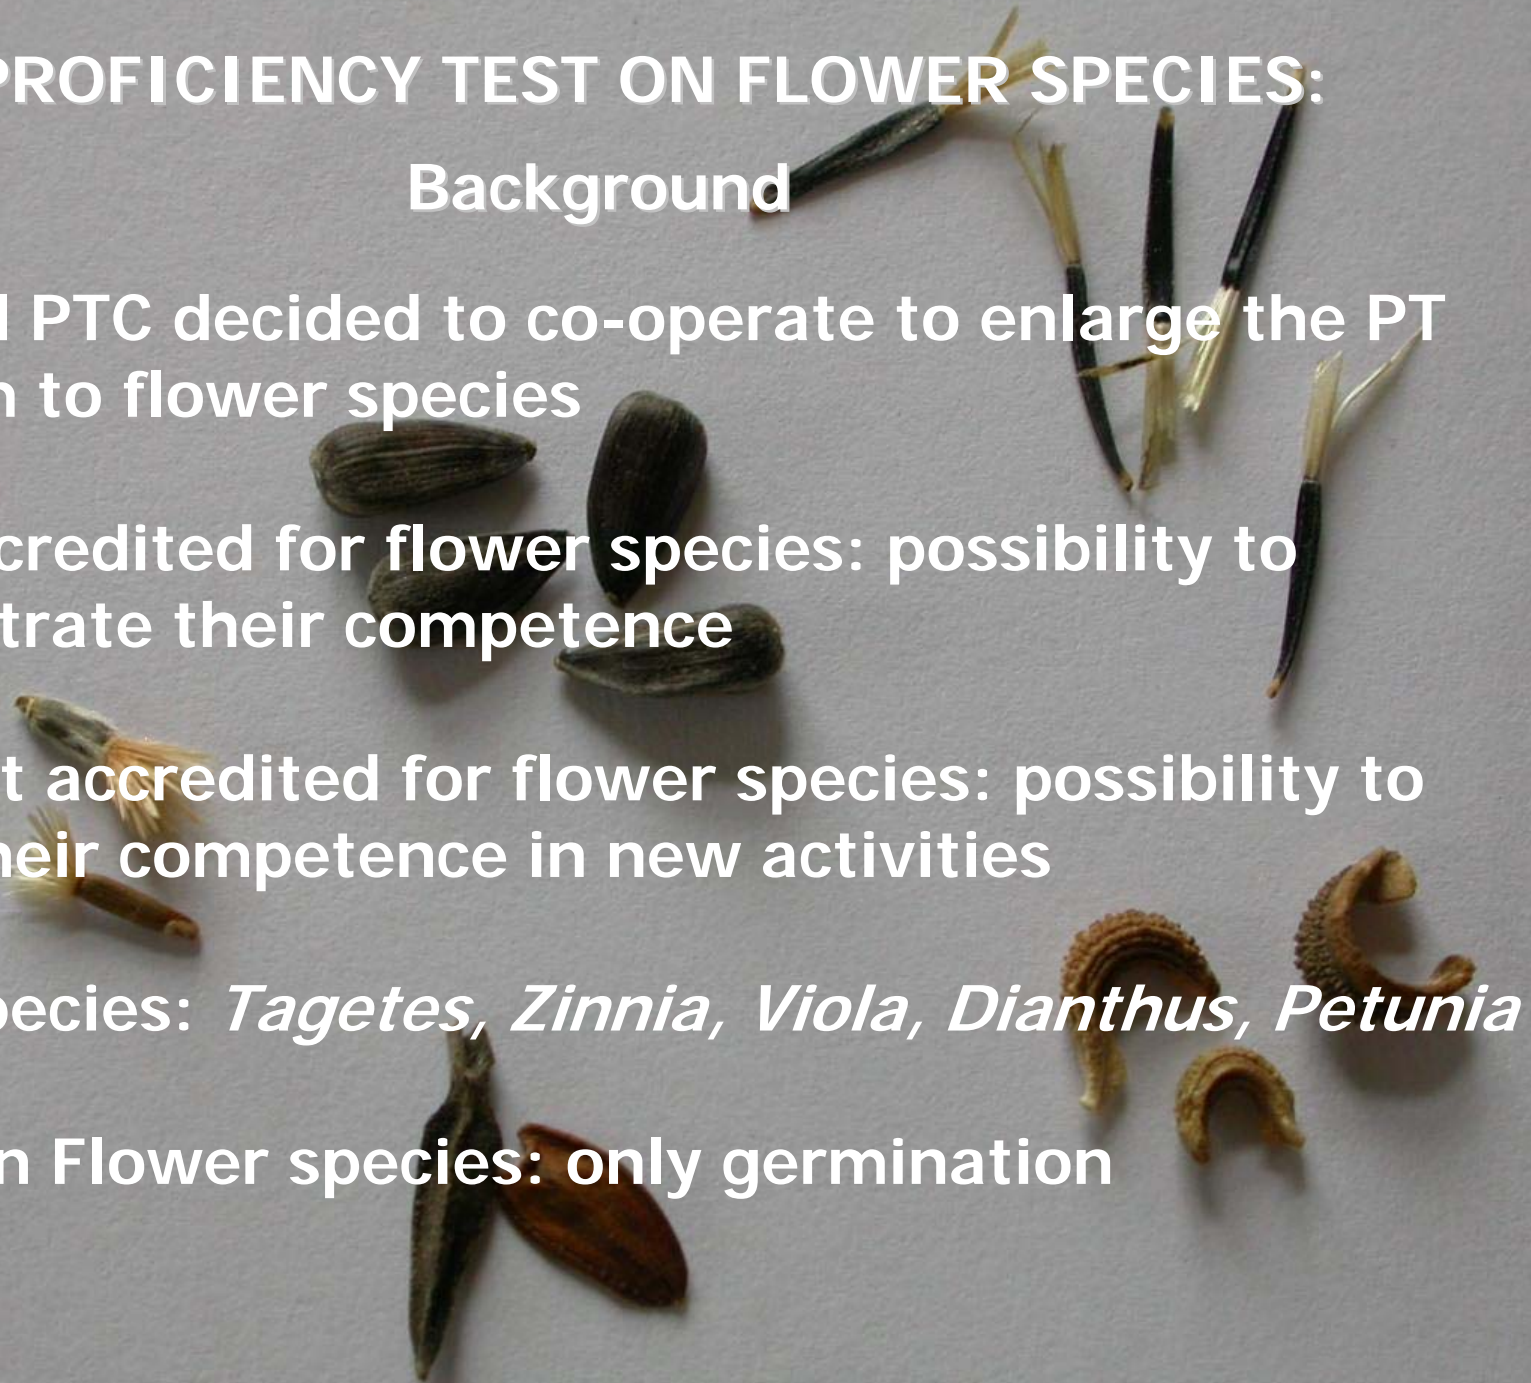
PROFICIENCY TEST ON FLOWER SPECIES:

Background

l PTC decided to co-operate to enlarge the PT n to flower species

credited for flower species: possibility to trate their competence

t accredited for flower species: possibility to heir competence in new activities

pecies: *Tagetes, Zinnia, Viola, Dianthus, Petunia*

n Flower species: only germination